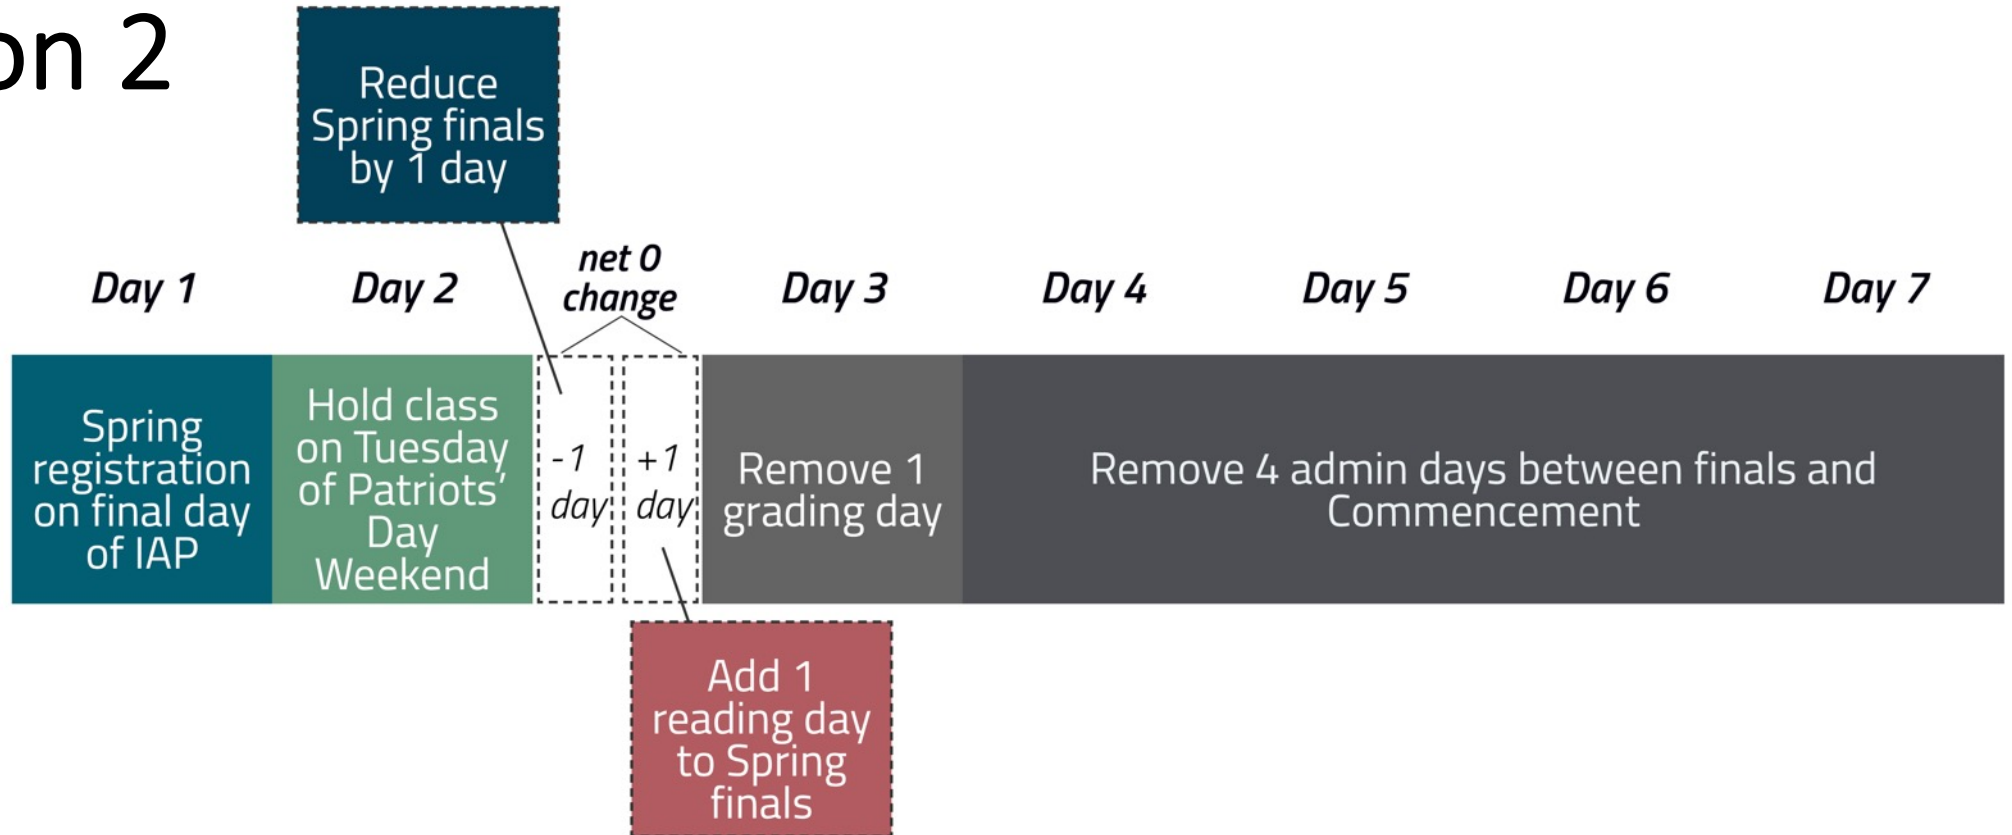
on 2

Reduce Spring finals by 1 day

Day 1

Day 2

net 0 change

Day 3

Day 4

Day 5

Day 6

Day 7

Spring registration on final day of IAP

Hold class on Tuesday of Patriots' Day Weekend

-1 day

+1 day

Remove 1 grading day

Remove 4 admin days between finals and Commencement

Add 1 reading day to Spring finals